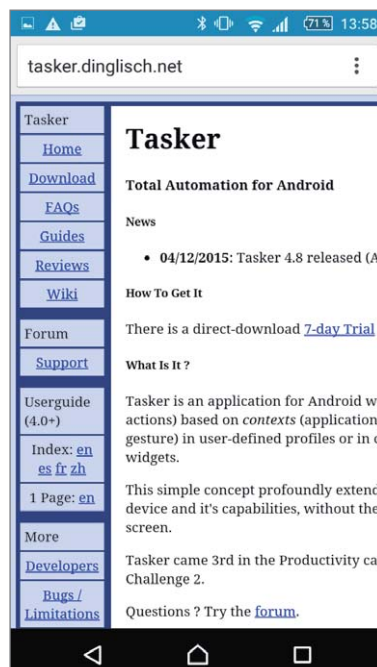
71% 13:58

tasker.dinglisch.net

Tasker
Home
Download
FAQs
Guides
Reviews
Wiki

Forum
Support

Userguide (4.0+)
Index: en es fr zh
1 Page: en

More
Developers
Bugs / Limitations

Tasker

Total Automation for Android

News

• 04/12/2015: Tasker 4.8 released (A

How To Get It

There is a direct-download 7-day Trial

What Is It ?

Tasker is an application for Android w actions) based on contexts (application gesture) in user-defined profiles or in c widgets.

This simple concept profoundly extend device and it's capabilities, without the screen.

Tasker came 3rd in the Productivity ca Challenge 2.

Questions ? Try the forum.